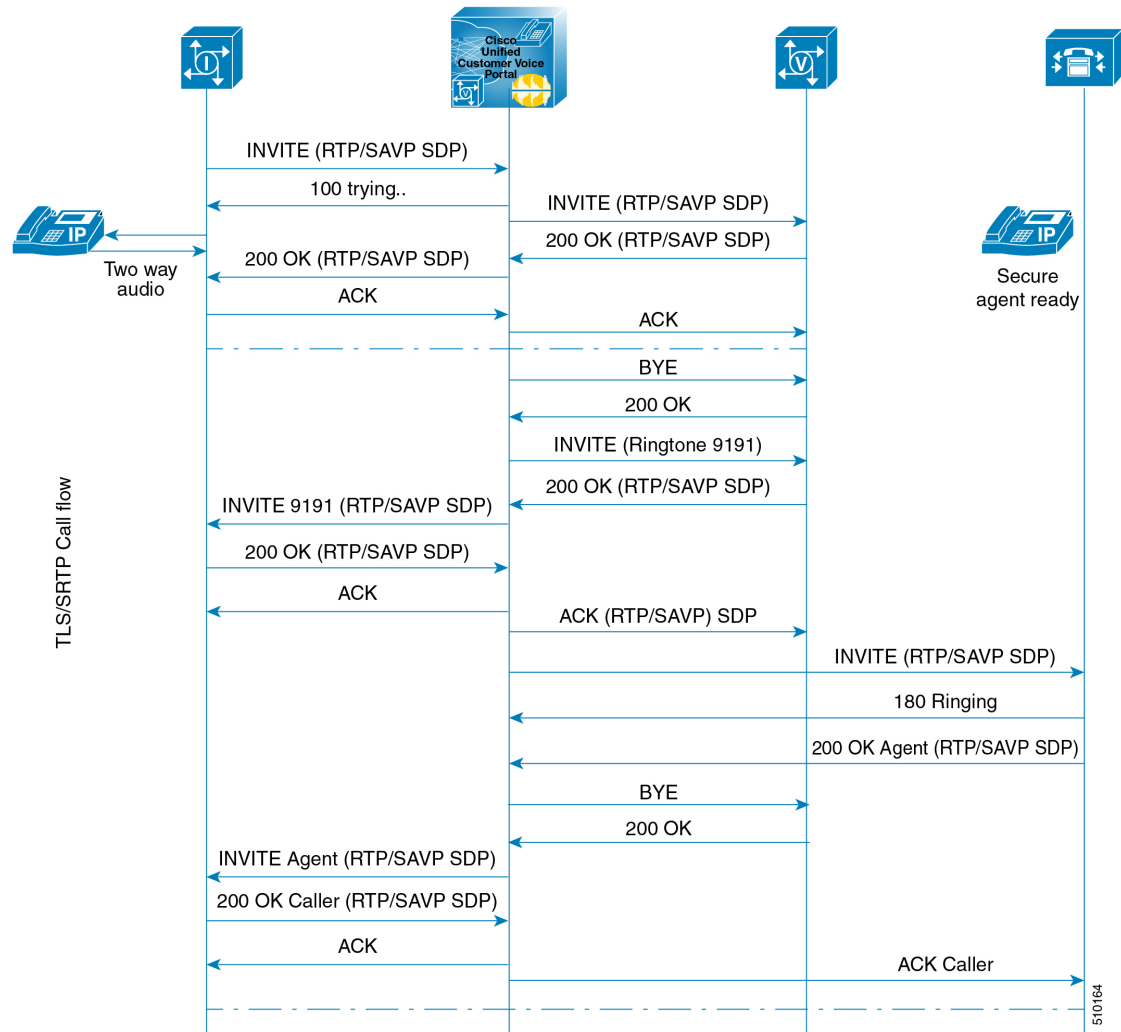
Cisco Unified Customer Voice Portal

INVITE (RTP/SAVP SDP)

100 trying..

INVITE (RTP/SAVP SDP)

IP

200 OK (RTP/SAVP SDP)

IP

Two way audio

200 OK (RTP/SAVP SDP)

Secure agent ready

ACK

ACK

BYE

200 OK

INVITE (Ringtone 9191)

TLS/SRTP Call flow

200 OK (RTP/SAVP SDP)

INVITE 9191 (RTP/SAVP SDP)

200 OK (RTP/SAVP SDP)

ACK

ACK (RTP/SAVP) SDP

INVITE (RTP/SAVP SDP)

180 Ringing

200 OK Agent (RTP/SAVP SDP)

BYE

200 OK

INVITE Agent (RTP/SAVP SDP)

200 OK Caller (RTP/SAVP SDP)

ACK

ACK Caller

510164